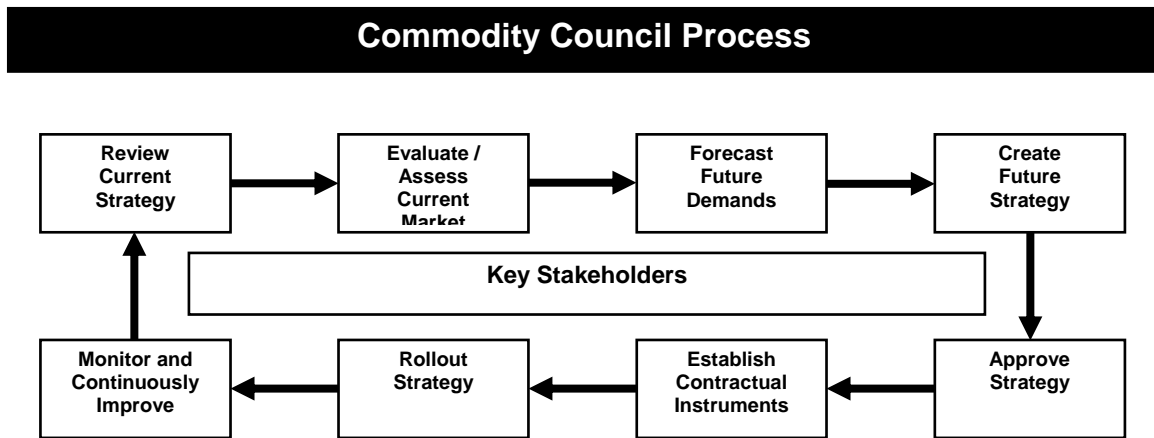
Commodity Council Process

Review Current Strategy

Evaluate / Assess Current Market

Forecast Future Demands

Create Future Strategy

Key Stakeholders

Approve Strategy

Establish Contractual Instruments

Rollout Strategy

Monitor and Continuously Improve